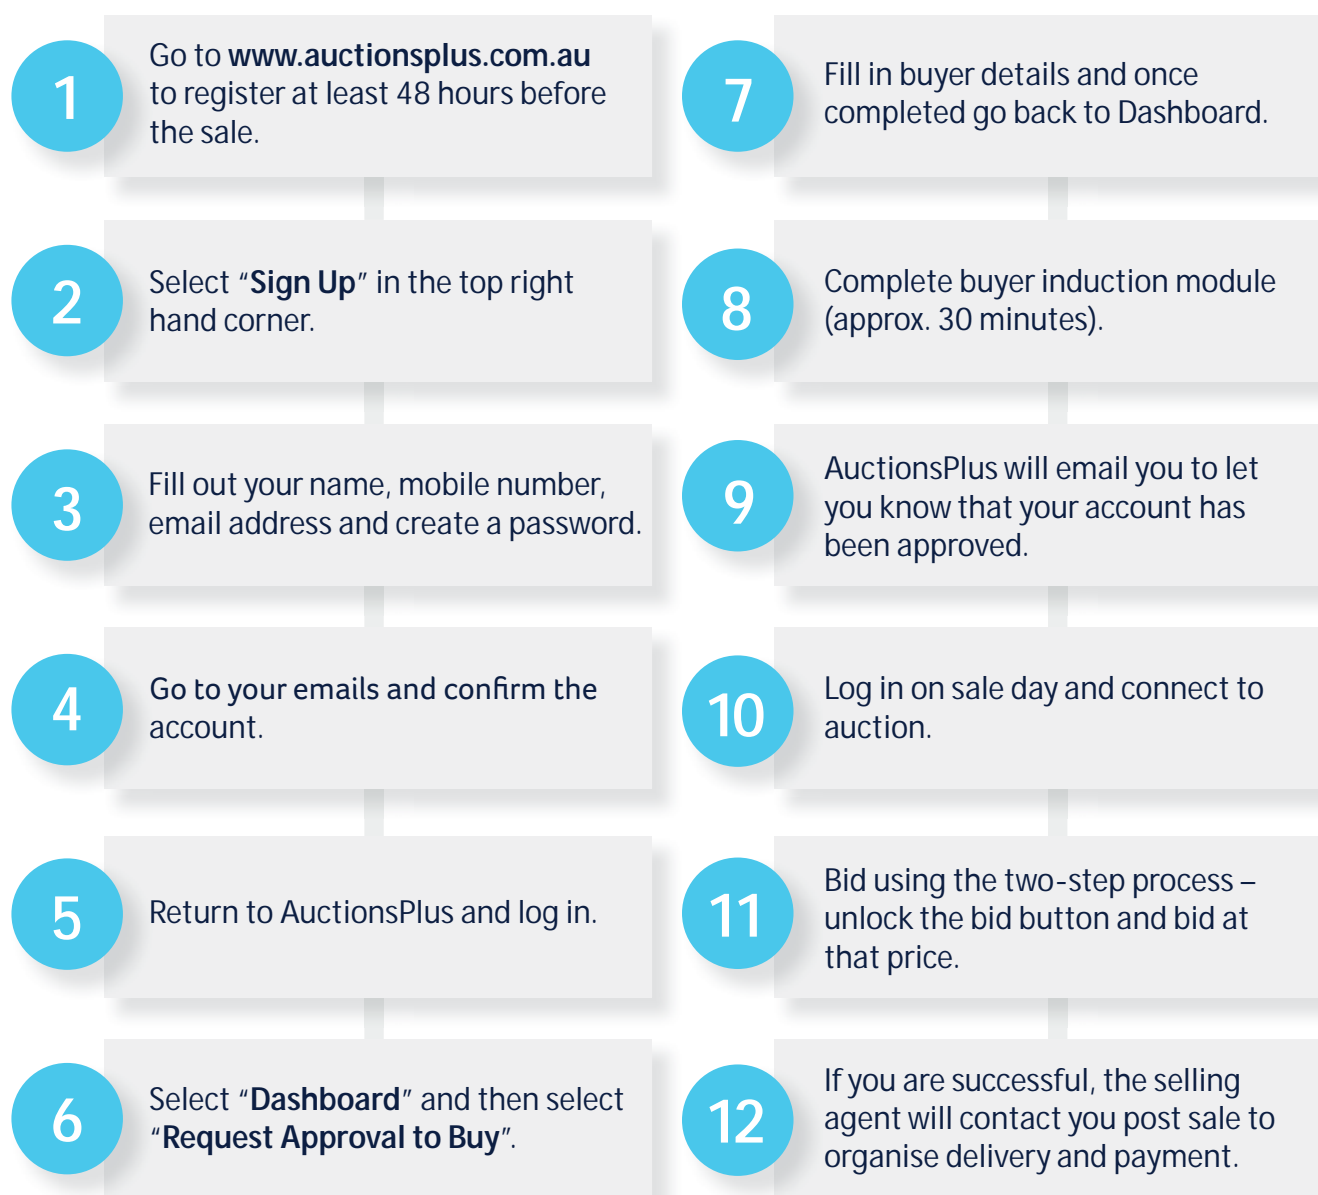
1

Go to **www.auctionsplus.com.au** to register at least 48 hours before the sale.

2

Select "**Sign Up**" in the top right hand corner.

3

Fill out your name, mobile number, email address and create a password.

4

Go to your emails and confirm the account.

5

Return to AuctionsPlus and log in.

6

Select "**Dashboard**" and then select "**Request Approval to Buy**".

7

Fill in buyer details and once completed go back to Dashboard.

8

Complete buyer induction module (approx. 30 minutes).

9

AuctionsPlus will email you to let you know that your account has been approved.

10

Log in on sale day and connect to auction.

11

Bid using the two-step process – unlock the bid button and bid at that price.

12

If you are successful, the selling agent will contact you post sale to organise delivery and payment.